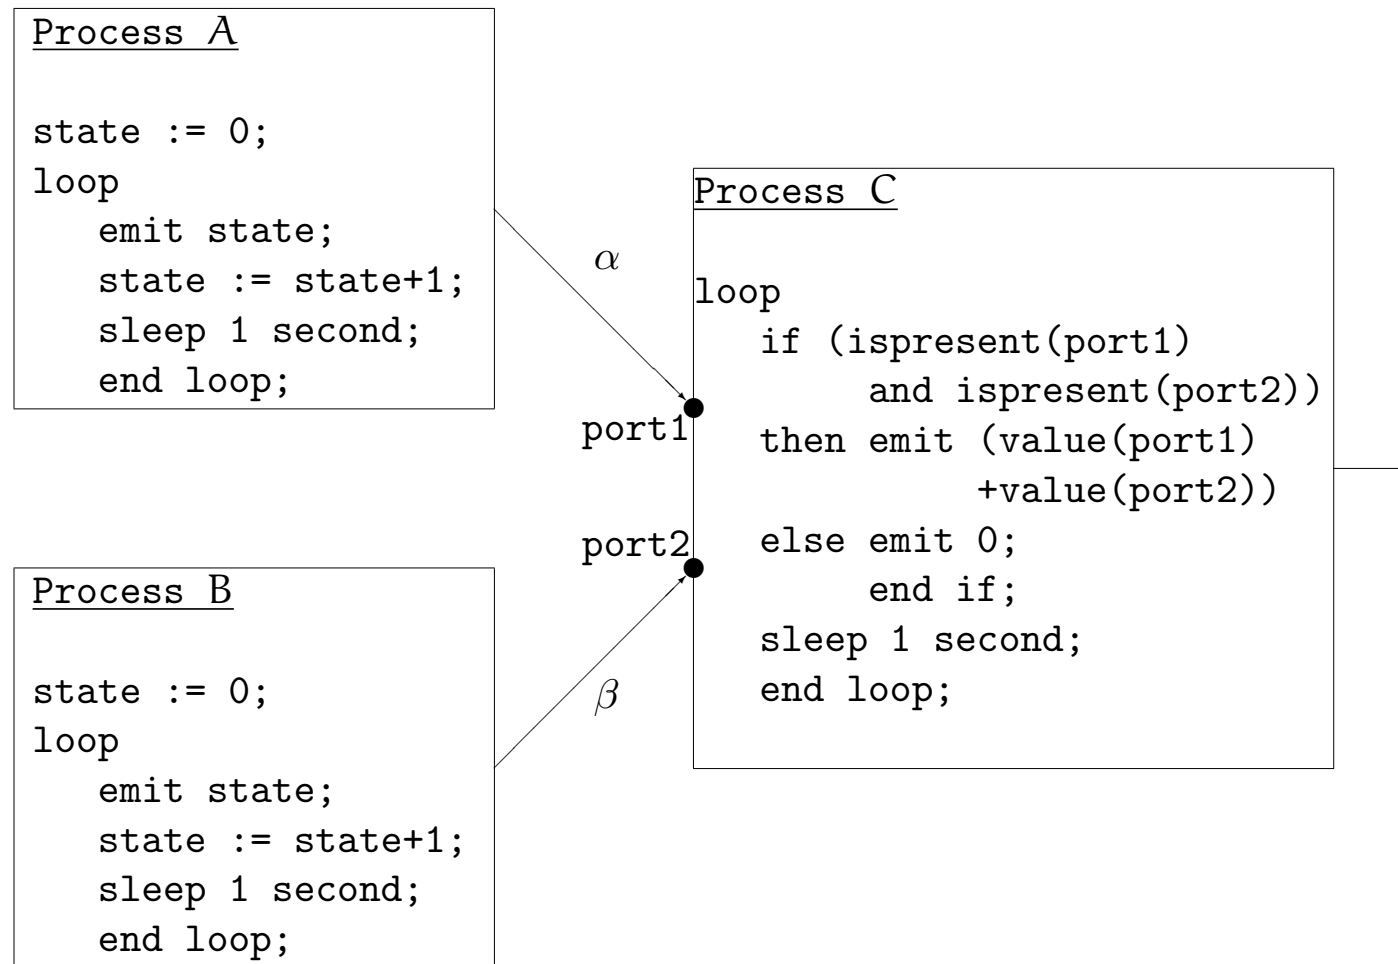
Process $A$

state := 0;
loop
emit state;
state := state+1;
sleep 1 second;
end loop;

$\alpha$

Process $C$

loop
if (ispresent(port1)
and ispresent(port2))
then emit (value(port1)
+value(port2))
else emit 0;
end if;
sleep 1 second;
end loop;

port1

port2

Process B

state := 0;
loop
emit state;
state := state+1;
sleep 1 second;
end loop;

$\beta$